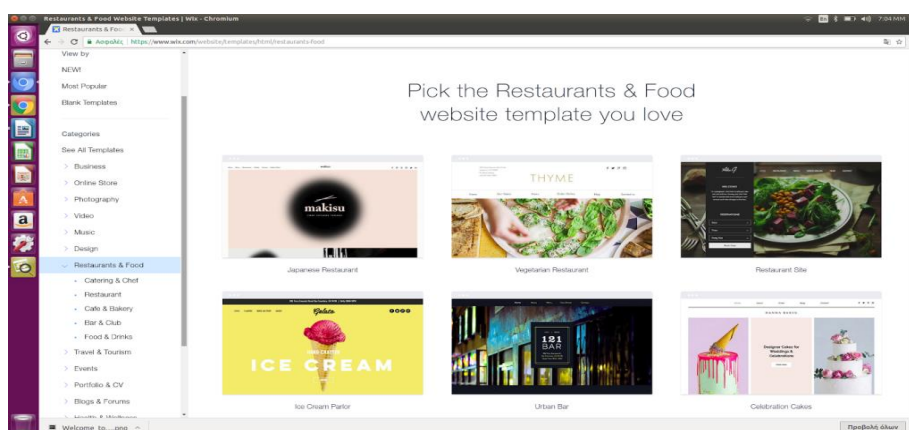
Restaurants & Food Website Templates | Wix - Chromium

Restaurants & Food ×

Ασφαλής | https://www.wix.com/website/templates/html/restaurants-food

7:04 ΜΜ

View by

NEW!

Most Popular

Blank Templates

Categories

See All Templates

Business

Online Store

Photography

Video

Music

Design

Restaurants & Food

Catering & Chef

Restaurant

Cafe & Bakery

Bar & Club

Food & Drinks

Travel & Tourism

Events

Portfolio & CV

Blogs & Forums

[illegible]

Pick the Restaurants & Food website template you love

makisu

Japanese Restaurant

THYME

Vegetarian Restaurant

Restaurant Site

Gelato

ICE CREAM

Ice Cream Parlor

121 BAR

Urban Bar

Designer Cakes for Weddings & Celebrations

Celebration Cakes

Welcome to....png

Προβολή όλων